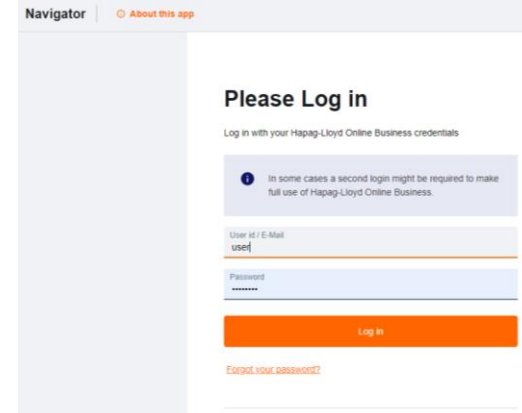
Navigator

About this app

Please Log in

Log in with your Hapag-Lloyd Online Business credentials

In some cases a second login might be required to make full use of Hapag-Lloyd Online Business.

User id / E-Mail
user

Password
••••••••

Log in

Forgot your password?